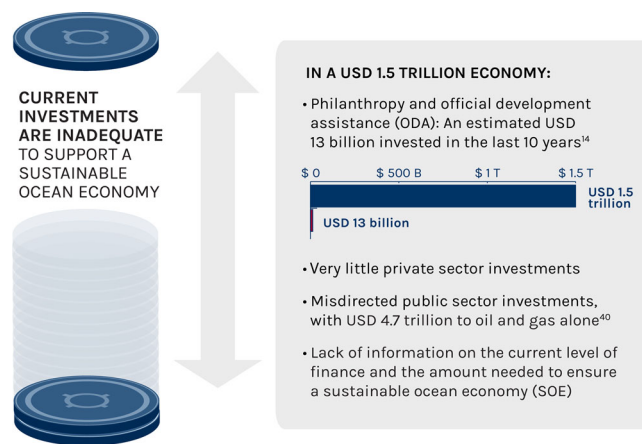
CURRENT INVESTMENTS ARE INADEQUATE TO SUPPORT A SUSTAINABLE OCEAN ECONOMY

IN A USD 1.5 TRILLION ECONOMY:

• Philanthropy and official development assistance (ODA): An estimated USD 13 billion invested in the last 10 years$^{14}$

\$ 0 \$ 500 B \$ 1 T \$ 1.5 T

USD 1.5 trillion

USD 13 billion

• Very little private sector investments

• Misdirected public sector investments, with USD 4.7 trillion to oil and gas alone$^{40}$

• Lack of information on the current level of finance and the amount needed to ensure a sustainable ocean economy (SOE)